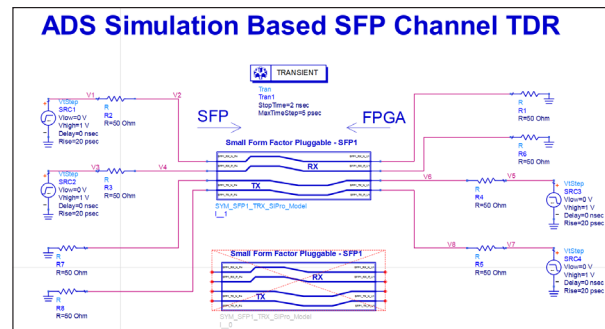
ADS Simulation Based SFP Channel TDR

TRANSIENT
Tran
Tran1
StopTime=2 nsec
MaxTimeStep=5 psec

SFP
FPGA

VtStep
SRC1
Vlow=0 V
Vhigh=1 V
Delay=0 nsec
Rise=20 psec

V1
R
R2
R=50 Ohm
V2

VtStep
SRC2
Vlow=0 V
Vhigh=1 V
Delay=0 nsec
Rise=20 psec

V3
R
R3
R=50 Ohm
V4

Small Form Factor Pluggable - SFP1
RX
TX
SYM_SFP1_TRX_SiPro_Model
I__1

R
R1
R=50 Ohm

R
R6
R=50 Ohm

V6
R
R4
R=50 Ohm
V5

VtStep
SRC3
Vlow=0 V
Vhigh=1 V
Delay=0 nsec
Rise=20 psec

R
R7
R=50 Ohm

R
R8
R=50 Ohm

Small Form Factor Pluggable - SFP1
RX
TX
SYM_SFP1_TRX_SiPro_Model
I__0

V8
R
R5
R=50 Ohm
V7

VtStep
SRC4
Vlow=0 V
Vhigh=1 V
Delay=0 nsec
Rise=20 psec